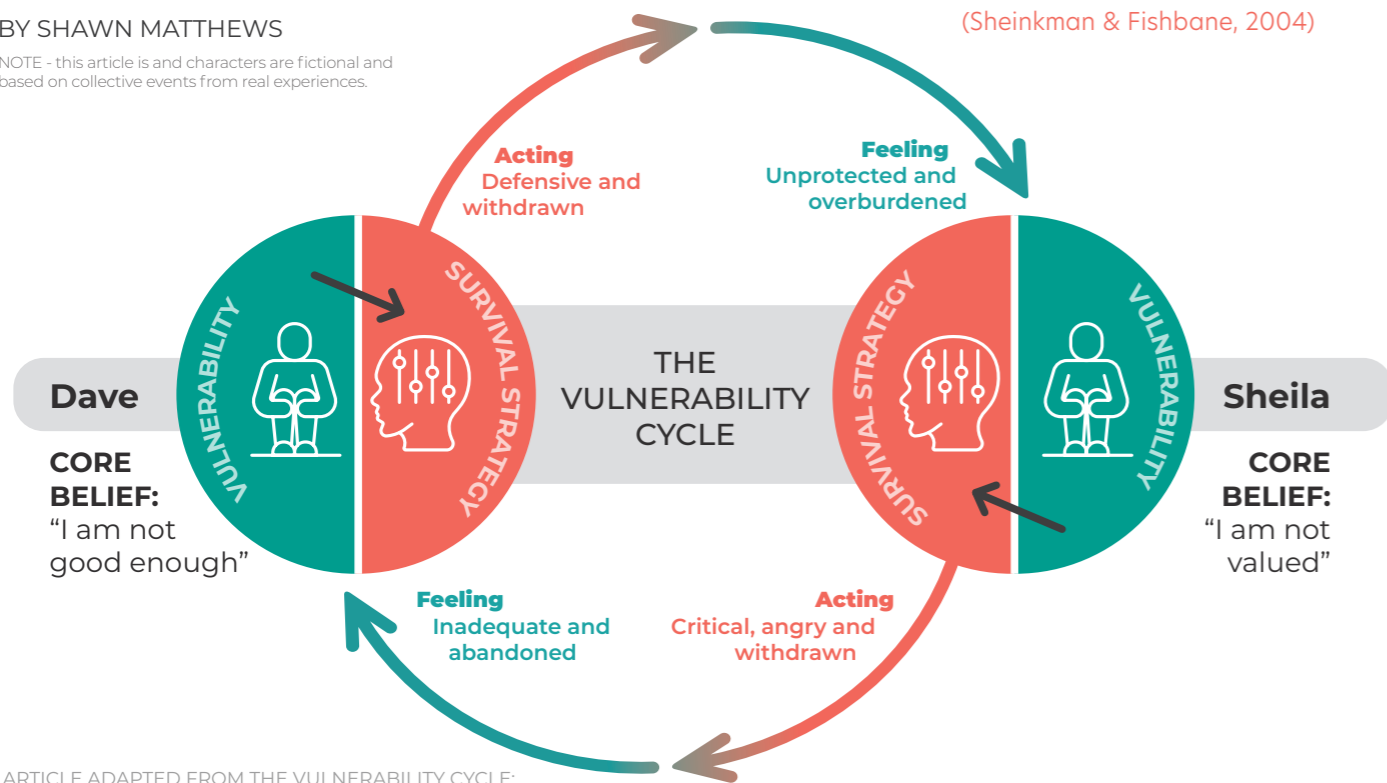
BY SHAWN MATTHEWS

NOTE - this article is and characters are fictional and based on collective events from real experiences.

(Sheinkman & Fishbane, 2004)

Acting
Defensive and withdrawn

Feeling
Unprotected and overburdened

VULNERABILITY

SURVIVAL STRATEGY

THE VULNERABILITY CYCLE

SURVIVAL STRATEGY

VULNERABILITY

Dave

CORE BELIEF:
"I am not good enough"

Sheila

CORE BELIEF:
"I am not valued"

Feeling
Inadequate and abandoned

Acting
Critical, angry and withdrawn

ARTICLE ADAPTED FROM THE VULNERABILITY CYCLE: